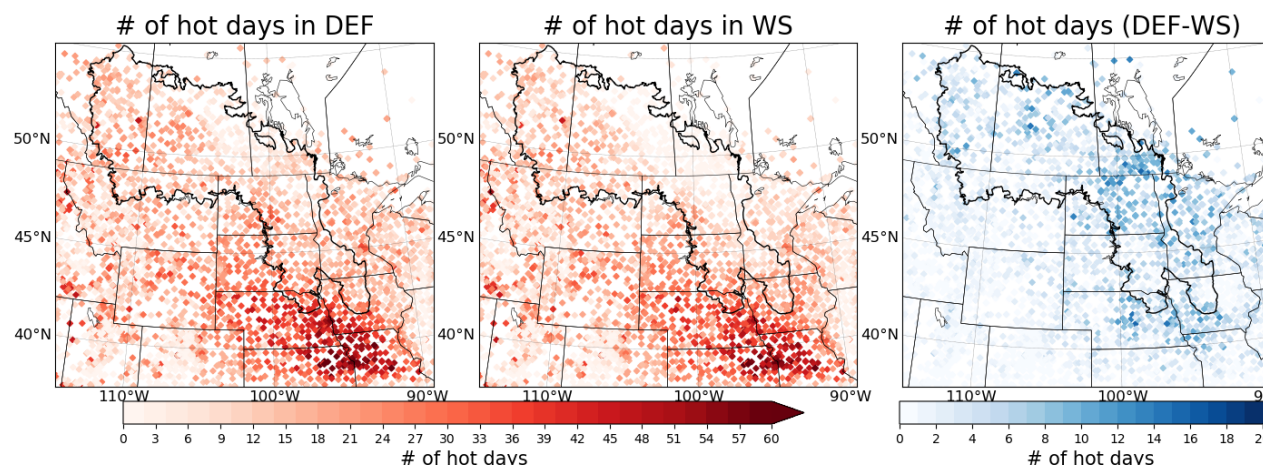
# of hot days in DEF

50°N
45°N
40°N
110°W 100°W 90°W

# of hot days in WS

50°N
45°N
40°N
110°W 100°W 90°W

# of hot days (DEF-WS)

50°N
45°N
40°N
110°W 100°W 9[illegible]

0 3 6 9 12 15 18 21 24 27 30 33 36 39 42 45 48 51 54 57 60
# of hot days

0 2 4 6 8 10 12 14 16 18 2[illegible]
# of hot days